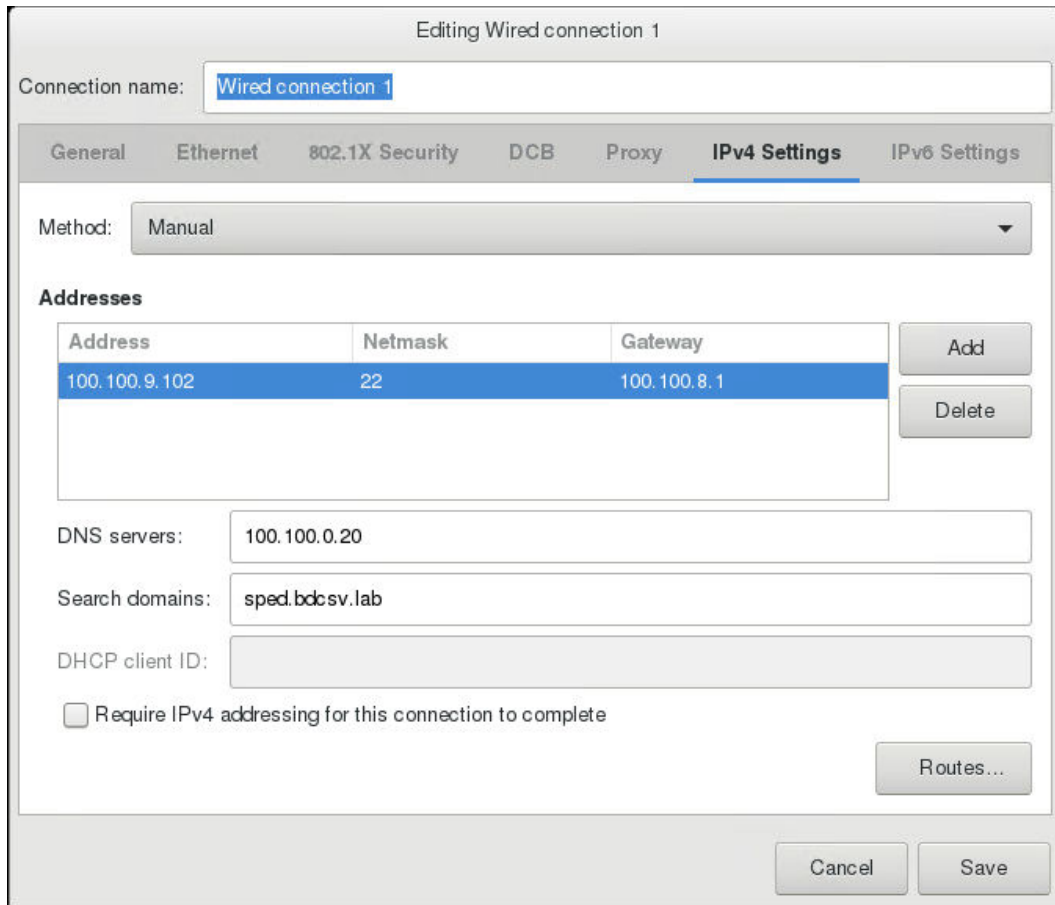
Editing Wired connection 1

Connection name: Wired connection 1

General Ethernet 802.1X Security DCB Proxy IPv4 Settings IPv6 Settings

Method: Manual

Addresses

| Address | Netmask | Gateway |
|---|---|---|
| 100.100.9.102 | 22 | 100.100.8.1 |

Add

Delete

DNS servers: 100.100.0.20

Search domains: sped.bdcsv.lab

DHCP client ID:

Require IPv4 addressing for this connection to complete

Routes...

Cancel Save